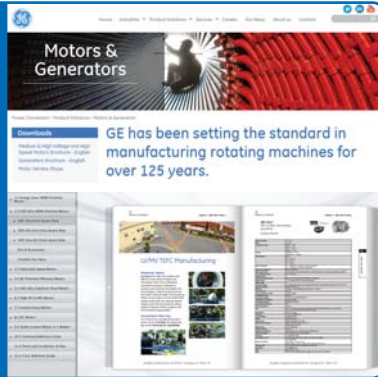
Home Industries Product Solutions Services Careers Our News About us Contact

Motors & Generators

Power Conversion > Product Solutions > Motors & Generators

Downloads

Medium & High Voltage and High Speed Motors Brochure - English

Generators Brochure - English

Motor Service Shops

GE has been setting the standard in manufacturing rotating machines for over 125 years.

LV/MV TEFC Manufacturing

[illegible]